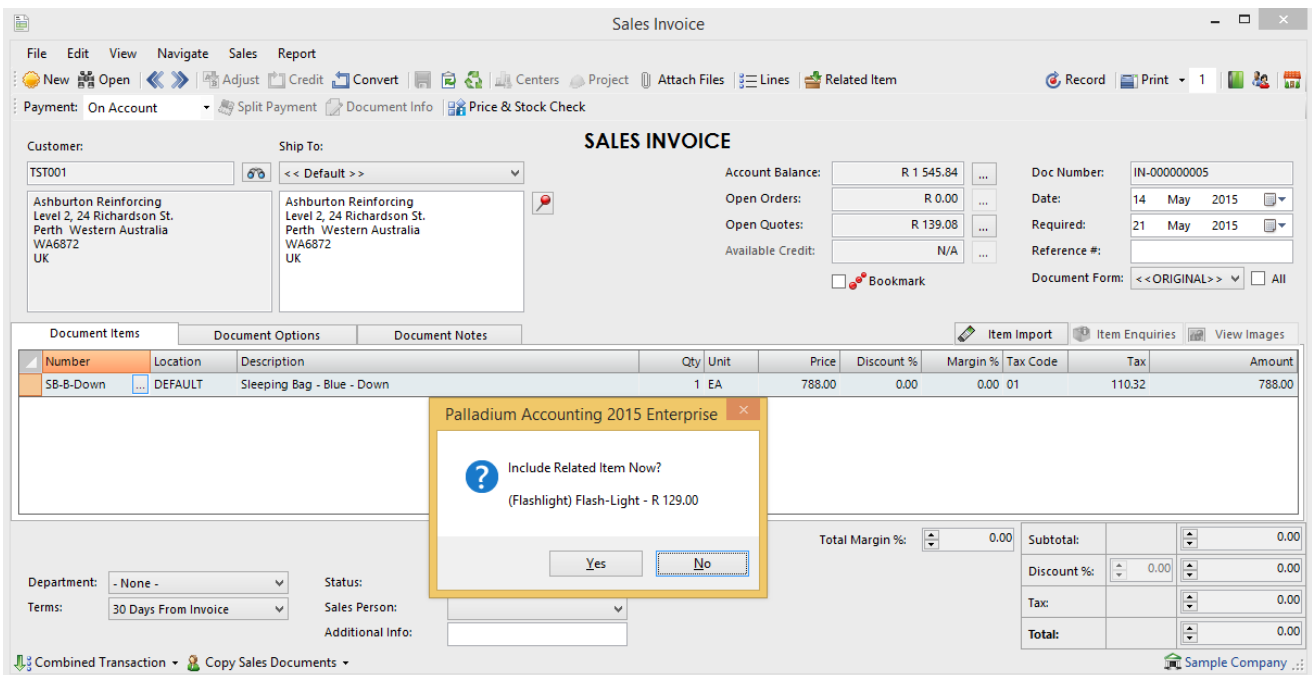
Sales Invoice

File Edit View Navigate Sales Report

New Open Adjust Credit Convert Centers Project Attach Files Lines Related Item Record Print 1

Payment: On Account Split Payment Document Info Price & Stock Check

SALES INVOICE

Customer:
TST001
Ashburton Reinforcing
Level 2, 24 Richardson St.
Perth Western Australia
WA6872
UK

Ship To:
<< Default >>
Ashburton Reinforcing
Level 2, 24 Richardson St.
Perth Western Australia
WA6872
UK

Account Balance: R 1 545.84
Open Orders: R 0.00
Open Quotes: R 139.08
Available Credit: N/A
Bookmark

Doc Number: IN-000000005
Date: 14 May 2015
Required: 21 May 2015
Reference #:
Document Form: <<ORIGINAL>> All

Document Items | Document Options | Document Notes
Item Import | Item Enquiries | View Images

| Number | Location | Description | Qty | Unit | Price | Discount % | Margin % | Tax Code | Tax | Amount |
|---|---|---|---|---|---|---|---|---|---|---|
| SB-B-Down | DEFAULT | Sleeping Bag - Blue - Down | 1 | EA | 788.00 | 0.00 | 0.00 | 01 | 110.32 | 788.00 |

Palladium Accounting 2015 Enterprise

Include Related Item Now?

(Flashlight) Flash-Light - R 129.00

Yes No

Total Margin %: 0.00

Subtotal: 0.00
Discount %: 0.00 0.00
Tax: 0.00
Total: 0.00

Department: - None -
Terms: 30 Days From Invoice
Status:
Sales Person:
Additional Info:

Combined Transaction Copy Sales Documents
Sample Company